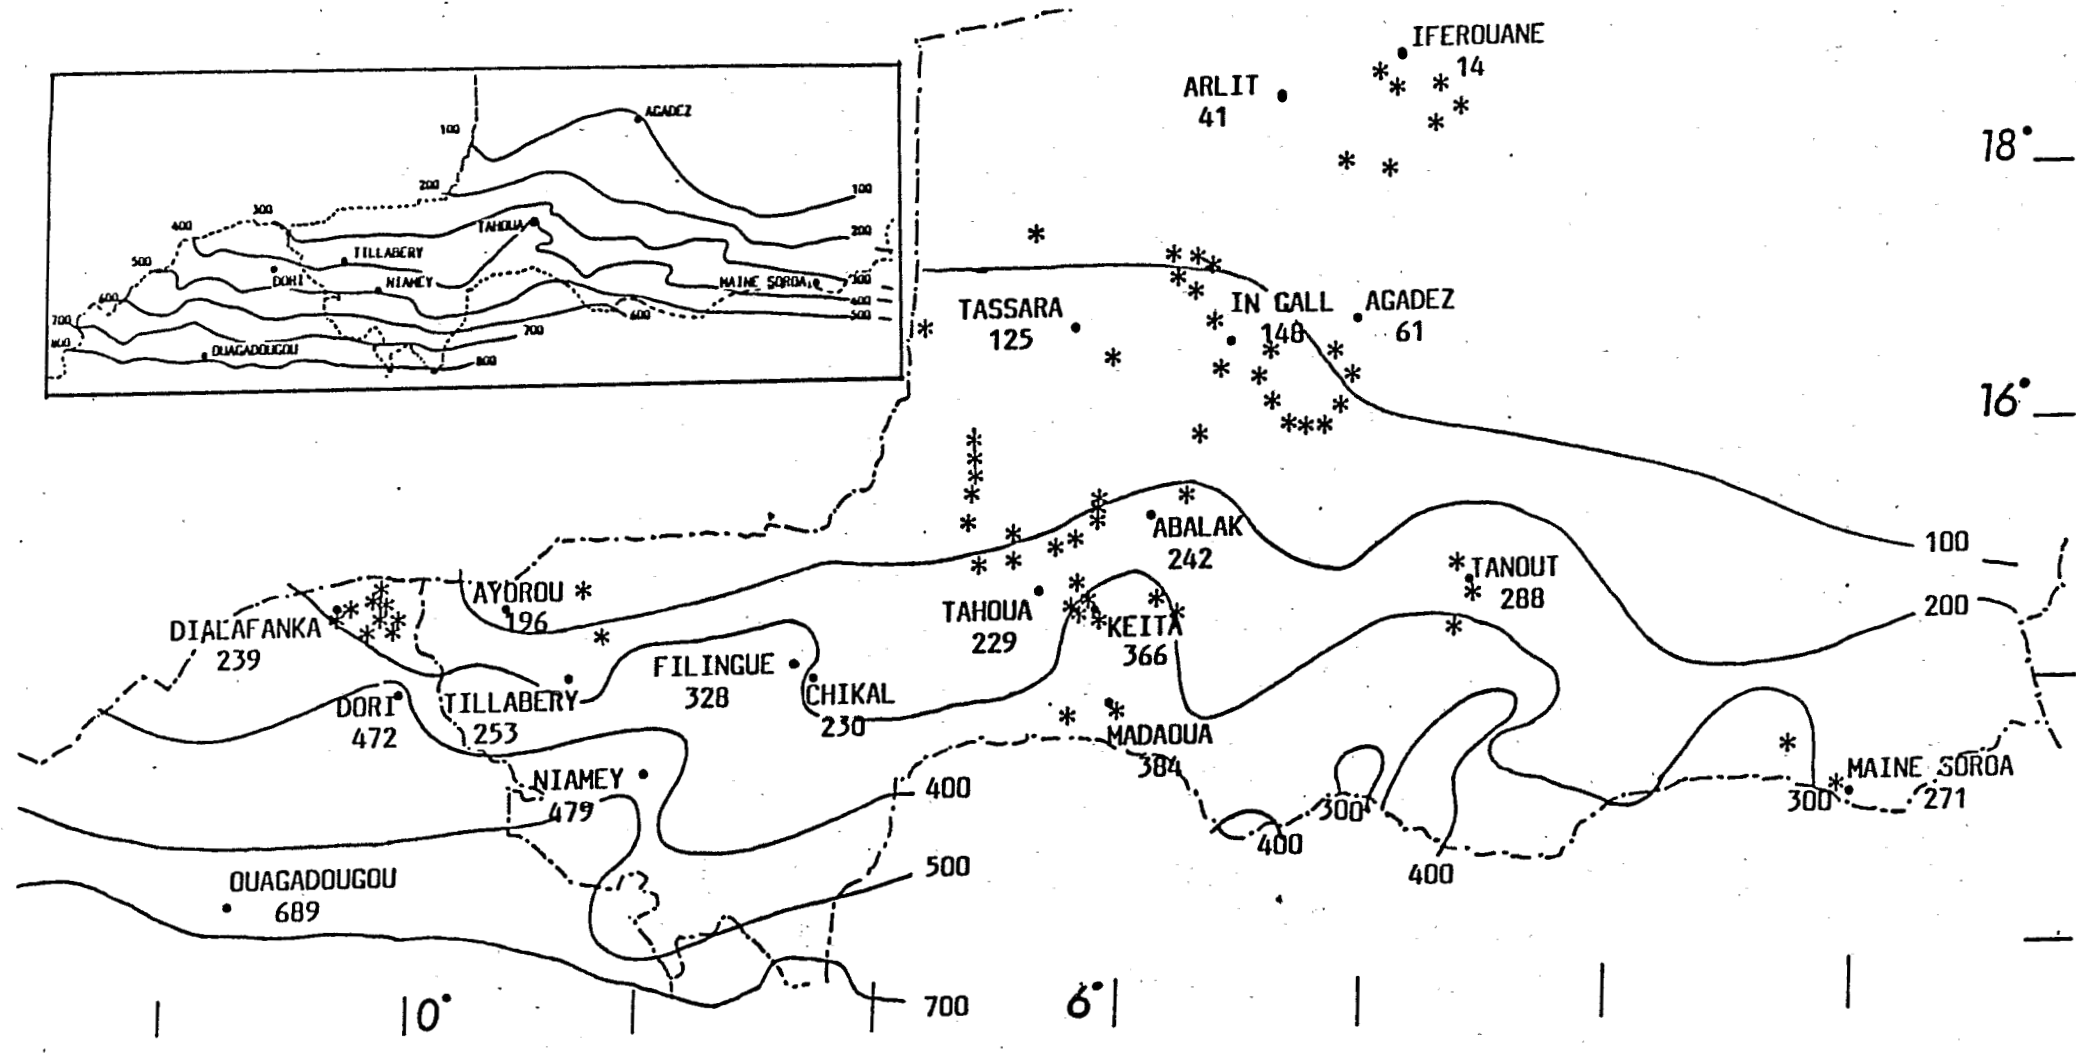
AGADEZ
100
200
100
400
300
200
TAHOUA
TILLABERY
500
DORI
NIAMEY
MAINE SOROA
300
400
600
600
500
700
700
800
OUAGADOUGOU
800

IFEROUANE
14
ARLIT
41
18°
TASSARA
125
IN GALL
148
AGADEZ
61
16°
ABALAK
242
100
TANOUT
288
200
AYOROU
196
DIALAFANKA
239
TAHOUA
229
KEITA
366
FILINGUE
328
CHIKAL
230
DORI
472
TILLABERY
253
MADAOUA
384
NIAMEY
479
400
300
300
MAINE SOROA
271
400
400
OUAGADOUGOU
689
500
10°
700
6°